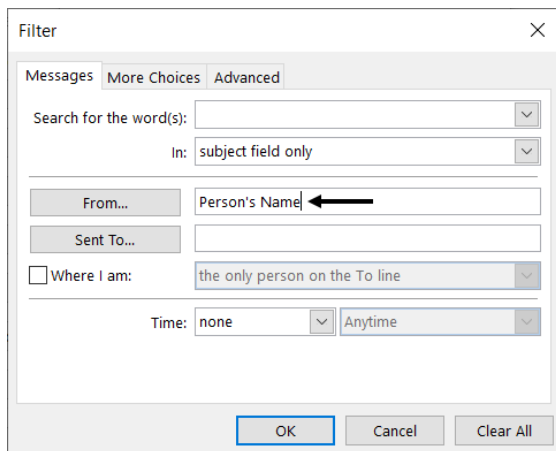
Filter

Messages More Choices Advanced

Search for the word(s):

In: subject field only

From...

Person's Name

Sent To...

Where I am:

the only person on the To line

Time: none

Anytime

OK

Cancel

Clear All